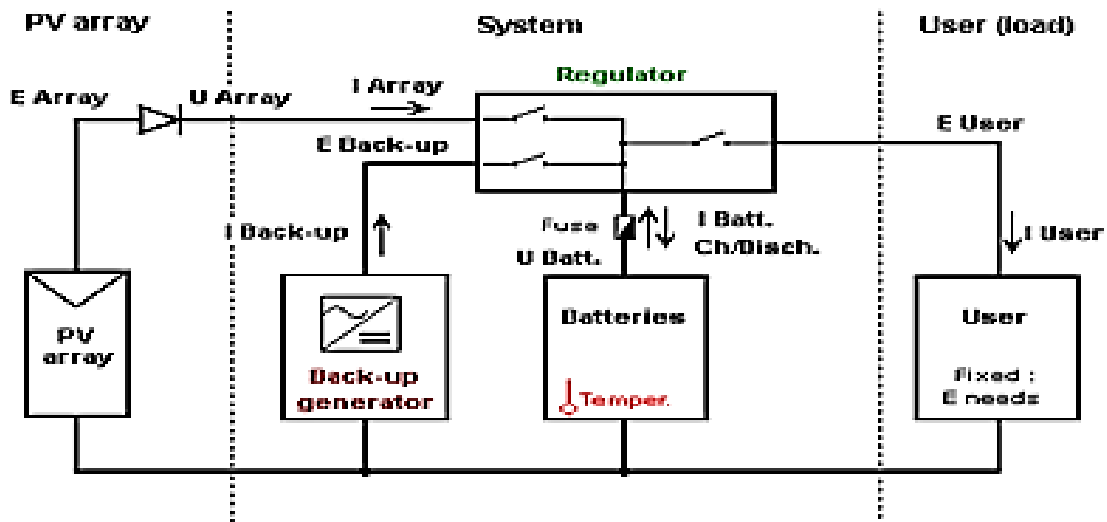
PV array

System

User (load)

E Array

U Array

I Array

Regulator

E Back-up

E User

I Back-up

Fuse

I Batt. Ch/Disch.

U Batt.

I User

PV array

Back-up generator

Batteries

Temper.

User

Fixed : E needs